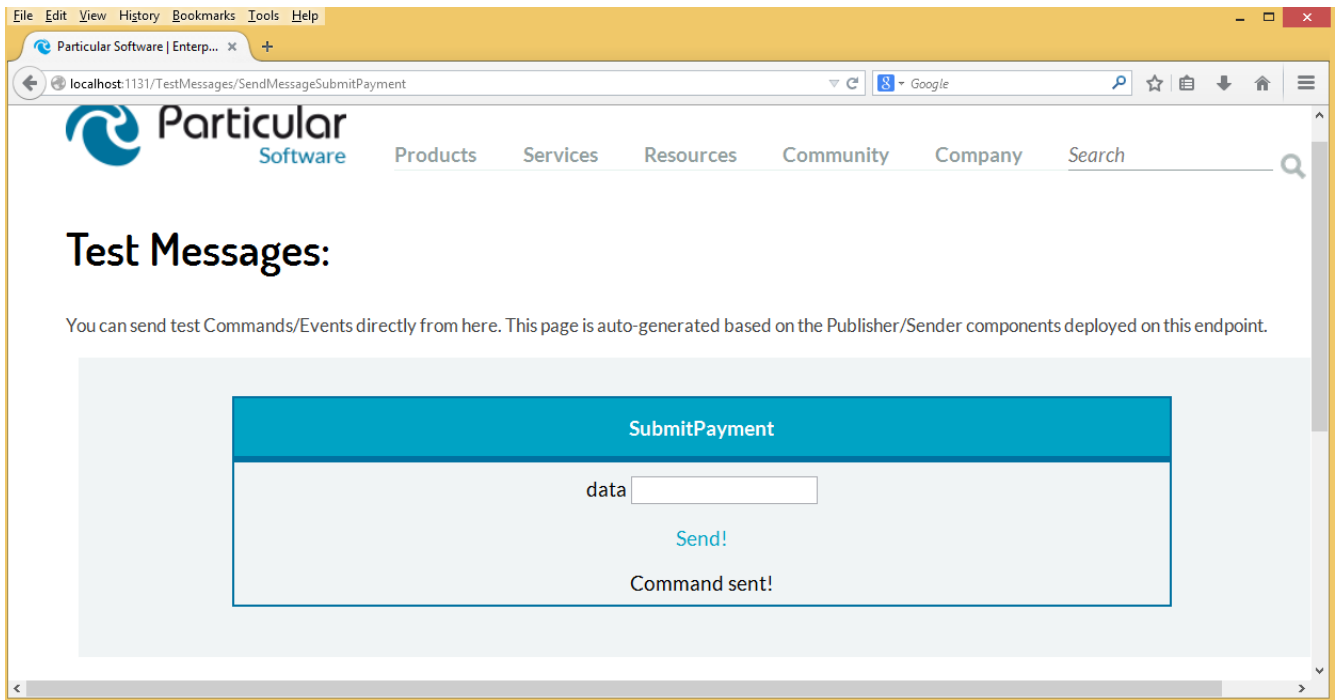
File Edit View History Bookmarks Tools Help

Particular Software | Enterp... ×

localhost:1131/TestMessages/SendMessageSubmitPayment

Google

Particular Software

Products Services Resources Community Company Search

Test Messages:

You can send test Commands/Events directly from here. This page is auto-generated based on the Publisher/Sender components deployed on this endpoint.

SubmitPayment

data

Send!

Command sent!